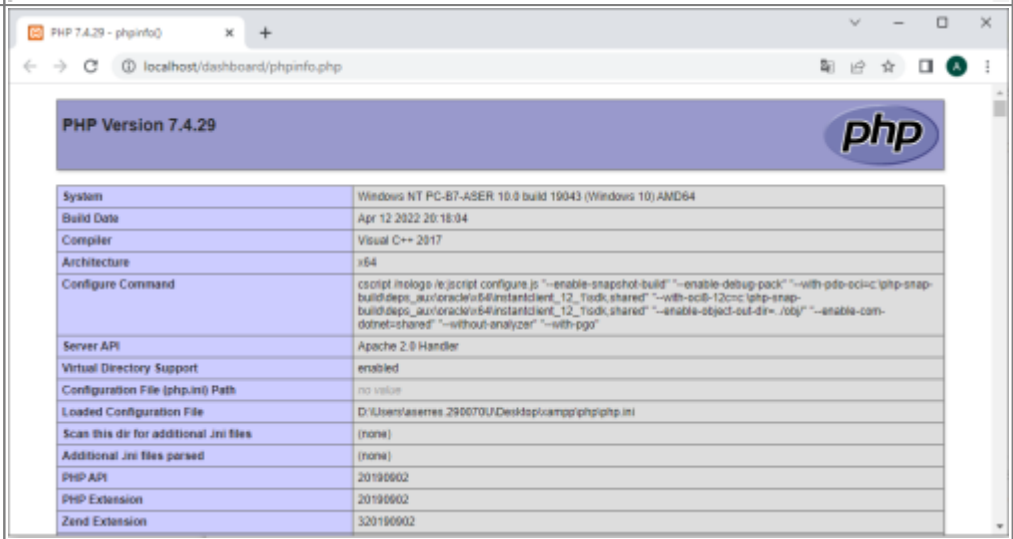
PHP 7.4.29 - phpinfo() × +

localhost/dashboard/phpinfo.php

A

PHP Version 7.4.29

php

| System | Windows NT PC-B7-ASER 10.0 build 19043 (Windows 10) AMD64 |
|---|---|
| Build Date | Apr 12 2022 20:18:04 |
| Compiler | Visual C++ 2017 |
| Architecture | x64 |
| Configure Command | cscript /nologo /e:jscript configure.js "--enable-snapshot-build" "--enable-debug-pack" "--with-pdo-oci=c:\php-snap-build\deps_aux\oracle\x64\instantclient_12_1\sdk,shared" "--with-oci8-12c=c:\php-snap-build\deps_aux\oracle\x64\instantclient_12_1\sdk,shared" "--enable-object-out-dir=../obj/" "--enable-com-dotnet=shared" "--without-analyzer" "--with-pgo" |
| Server API | Apache 2.0 Handler |
| Virtual Directory Support | enabled |
| Configuration File (php.ini) Path | no value |
| Loaded Configuration File | D:\Users\aserres.290070U\Desktop\xampp\php\php.ini |
| Scan this dir for additional .ini files | (none) |
| Additional .ini files parsed | (none) |
| PHP API | 20190902 |
| PHP Extension | 20190902 |
| Zend Extension | 320190902 |